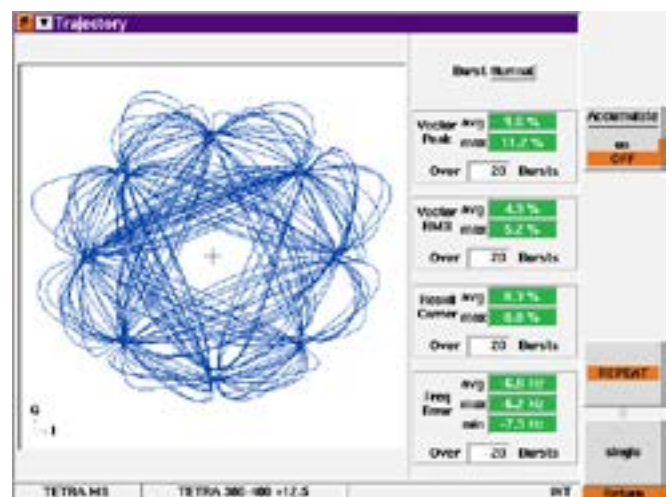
Trajectory

Burst Normal

Vector Peak avg 9.0 % max 11.2 %
Over 20 Bursts

Vector RMS avg 4.9 % max 5.2 %
Over 20 Bursts

Residual Carrier avg 8.3 % max 8.8 %
Over 20 Bursts

Freq Error avg 6.8 Hz max 6.2 Hz min -7.5 Hz
Over 20 Bursts

Accumulate
on
OFF

REPEAT

single

Q
I

TETRA MS | TETRA 380-400 +12.5 | INT